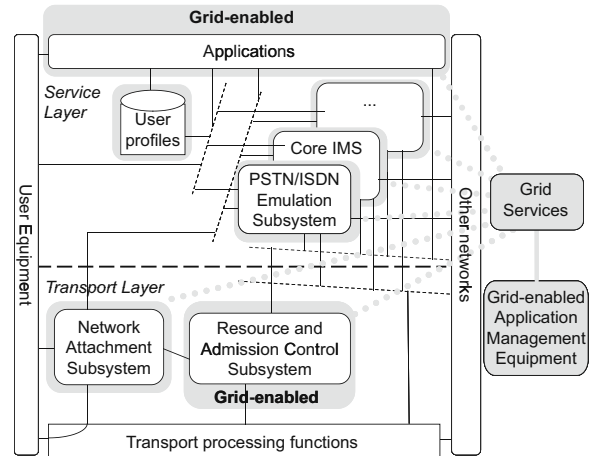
Grid-enabled

Applications

Service Layer

User profiles

...

Core IMS

PSTN/ISDN Emulation Subsystem

User Equipment

Other networks

Grid Services

Transport Layer

Network Attachment Subsystem

Resource and Admission Control Subsystem

Grid-enabled

Grid-enabled Application Management Equipment

Transport processing functions